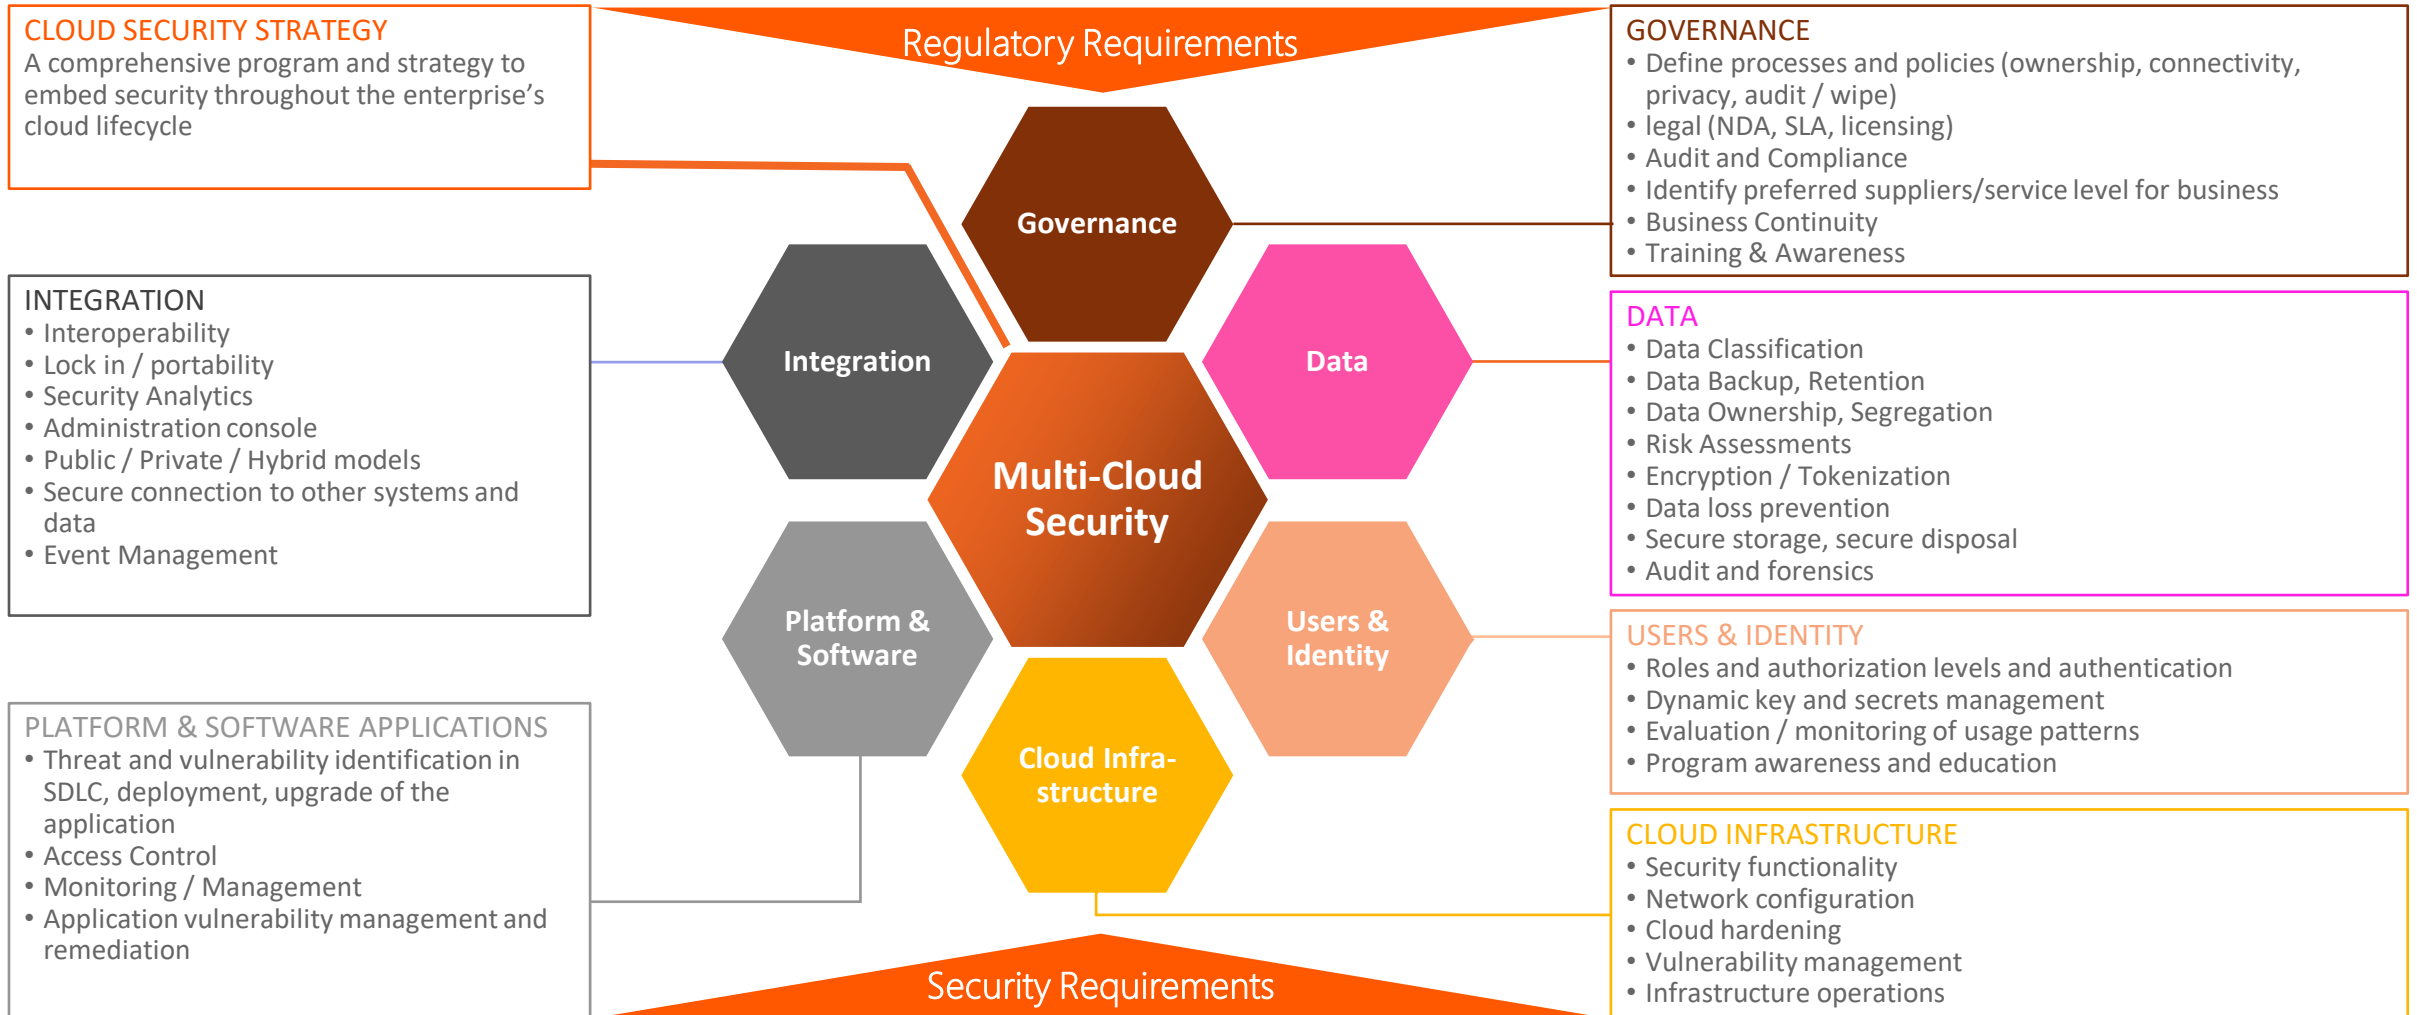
CLOUD SECURITY STRATEGY
A comprehensive program and strategy to embed security throughout the enterprise's cloud lifecycle

Regulatory Requirements

GOVERNANCE
• Define processes and policies (ownership, connectivity, privacy, audit / wipe)
• legal (NDA, SLA, licensing)
• Audit and Compliance
• Identify preferred suppliers/service level for business
• Business Continuity
• Training & Awareness

INTEGRATION
• Interoperability
• Lock in / portability
• Security Analytics
• Administration console
• Public / Private / Hybrid models
• Secure connection to other systems and data
• Event Management

Governance

Integration

Data

Multi-Cloud Security

Platform & Software

Users & Identity

Cloud Infra-structure

DATA
• Data Classification
• Data Backup, Retention
• Data Ownership, Segregation
• Risk Assessments
• Encryption / Tokenization
• Data loss prevention
• Secure storage, secure disposal
• Audit and forensics

USERS & IDENTITY
• Roles and authorization levels and authentication
• Dynamic key and secrets management
• Evaluation / monitoring of usage patterns
• Program awareness and education

PLATFORM & SOFTWARE APPLICATIONS
• Threat and vulnerability identification in SDLC, deployment, upgrade of the application
• Access Control
• Monitoring / Management
• Application vulnerability management and remediation

CLOUD INFRASTRUCTURE
• Security functionality
• Network configuration
• Cloud hardening
• Vulnerability management
• Infrastructure operations

Security Requirements